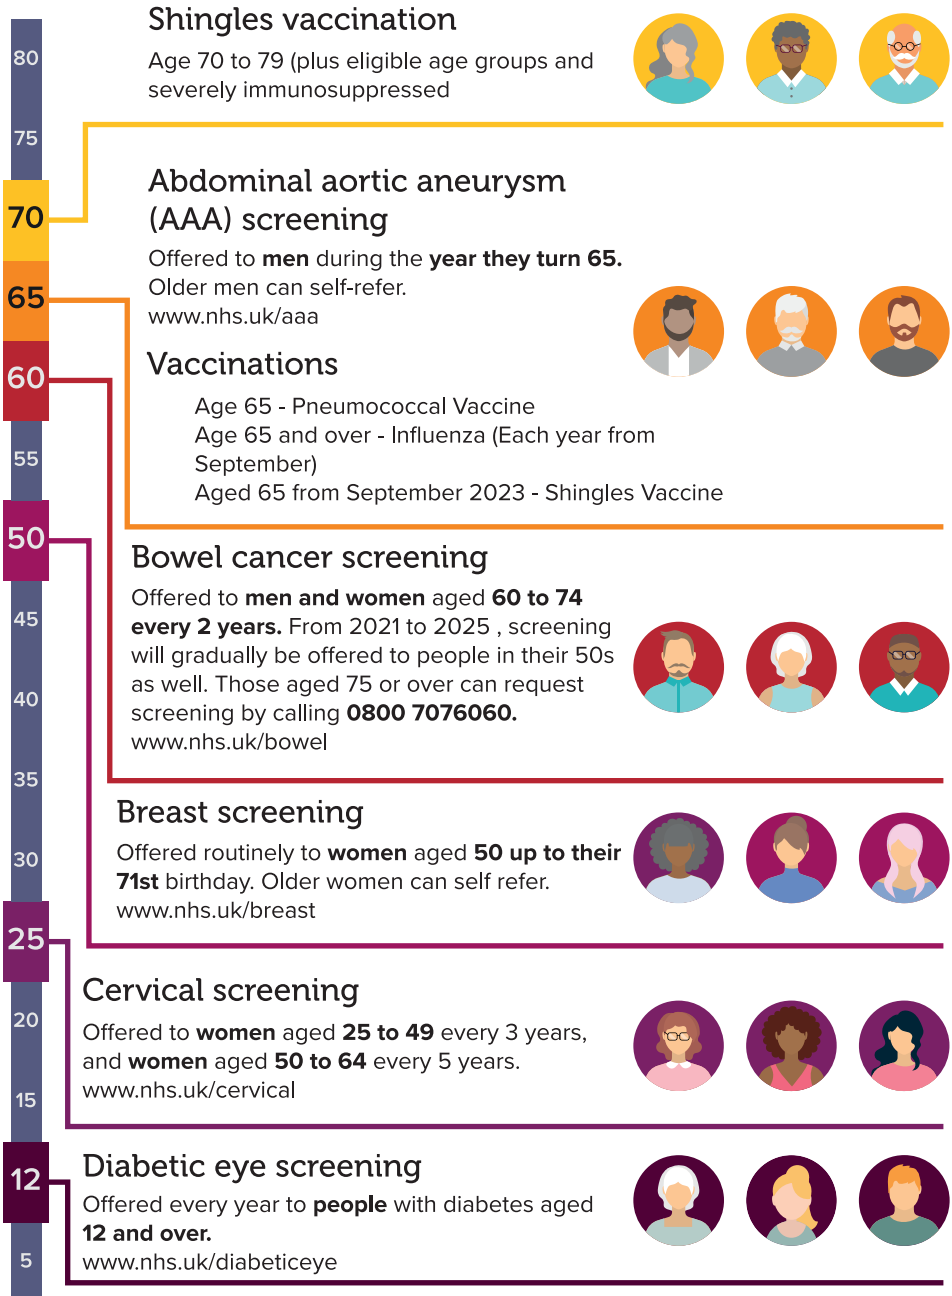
80

75

70

65

60

55

50

45

40

35

30

25

20

15

12

5

Shingles vaccination

Age 70 to 79 (plus eligible age groups and severely immunosuppressed

Abdominal aortic aneurysm (AAA) screening

Offered to **men** during the **year they turn 65.** Older men can self-refer. www.nhs.uk/aaa

Vaccinations

Age 65 - Pneumococcal Vaccine
Age 65 and over - Influenza (Each year from September)
Aged 65 from September 2023 - Shingles Vaccine

Bowel cancer screening

Offered to **men and women** aged **60 to 74 every 2 years.** From 2021 to 2025 , screening will gradually be offered to people in their 50s as well. Those aged 75 or over can request screening by calling **0800 7076060.** www.nhs.uk/bowel

Breast screening

Offered routinely to **women** aged **50 up to their 71st** birthday. Older women can self refer. www.nhs.uk/breast

Cervical screening

Offered to **women** aged **25 to 49** every 3 years, and **women** aged **50 to 64** every 5 years. www.nhs.uk/cervical

Diabetic eye screening

Offered every year to **people** with diabetes aged **12 and over.** www.nhs.uk/diabeticeye